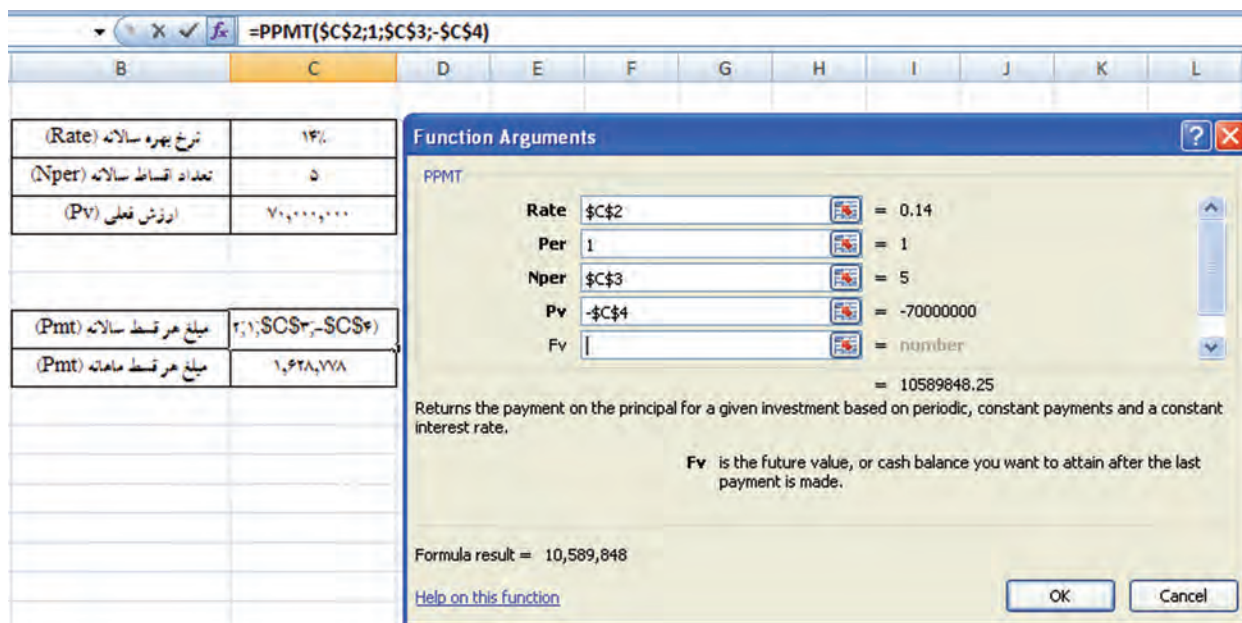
=PPMT($C$2;1;$C$3;-$C$4)

| B | C | D | E | F | G | H | I | J | K | L |
|---|---|---|---|---|---|---|---|---|---|---|

| | |
|---|---|
| نرخ بهره سالانه (Rate) | ۱۴٪ |
| تعداد اقساط سالانه (Nper) | ۵ |
| ارزش فعلی (Pv) | ۷۰,۰۰۰,۰۰۰ |

| | |
|---|---|
| مبلغ هر قسط سالانه (Pmt) | ۲;۱;$C$۳;-$C$۴) |
| مبلغ هر قسط ماهانه (Pmt) | ۱,۶۲۸,۷۷۸ |

Function Arguments

PPMT

Rate $C$2 = 0.14
Per 1 = 1
Nper $C$3 = 5
Pv -$C$4 = -70000000
Fv = number

= 10589848.25

Returns the payment on the principal for a given investment based on periodic, constant payments and a constant interest rate.

Fv is the future value, or cash balance you want to attain after the last payment is made.

Formula result = 10,589,848

Help on this function

OK Cancel